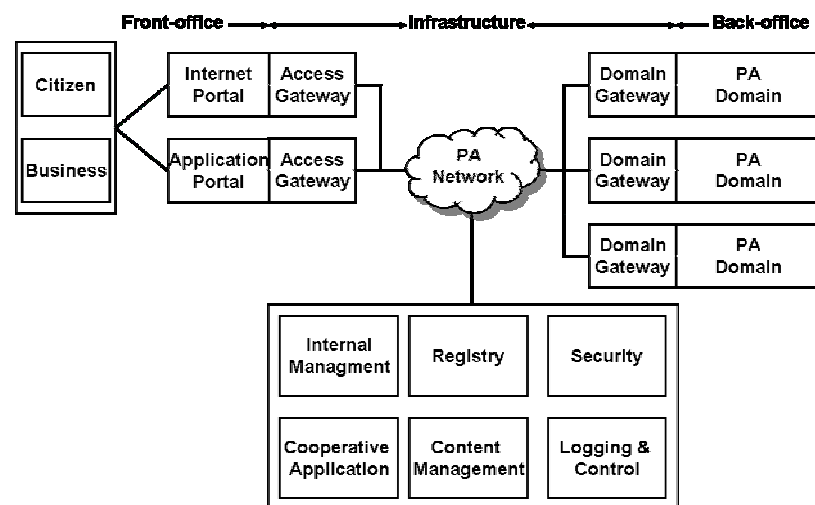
Front-office Infrastructure Back-office

Citizen

Business

Internet Portal

Access Gateway

Application Portal

Access Gateway

PA Network

Domain Gateway

PA Domain

Domain Gateway

PA Domain

Domain Gateway

PA Domain

Internal Managment

Registry

Security

Cooperative Application

Content Management

Logging & Control